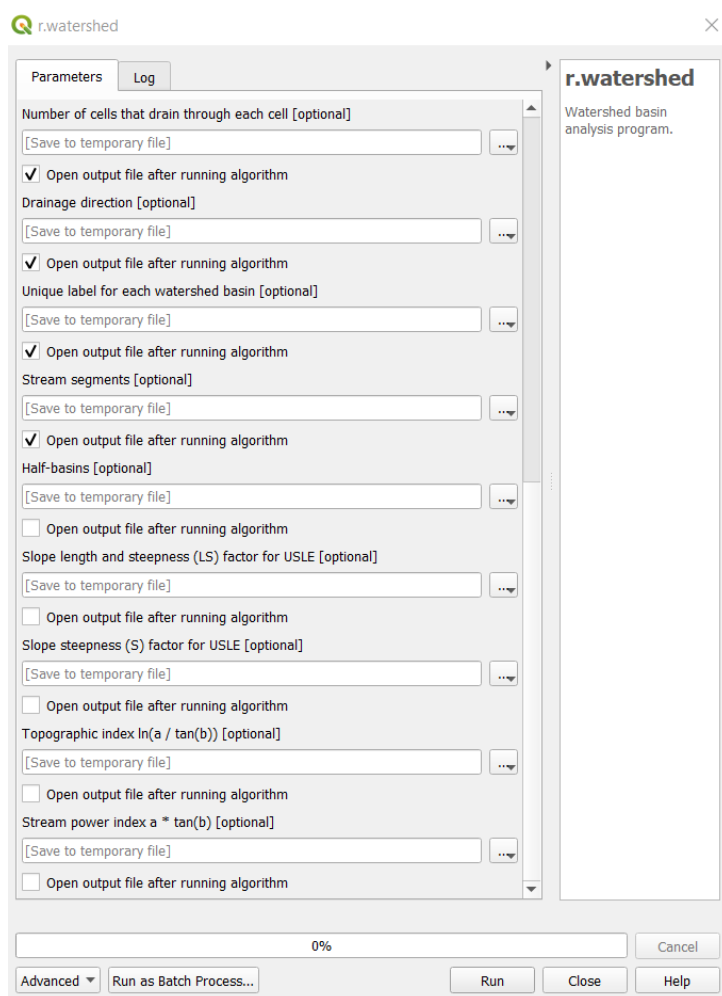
r.watershed

Parameters | Log

Number of cells that drain through each cell [optional]
[Save to temporary file] ...
Open output file after running algorithm
Drainage direction [optional]
[Save to temporary file] ...
Open output file after running algorithm
Unique label for each watershed basin [optional]
[Save to temporary file] ...
Open output file after running algorithm
Stream segments [optional]
[Save to temporary file] ...
Open output file after running algorithm
Half-basins [optional]
[Save to temporary file] ...
Open output file after running algorithm
Slope length and steepness (LS) factor for USLE [optional]
[Save to temporary file] ...
Open output file after running algorithm
Slope steepness (S) factor for USLE [optional]
[Save to temporary file] ...
Open output file after running algorithm
Topographic index ln(a / tan(b)) [optional]
[Save to temporary file] ...
Open output file after running algorithm
Stream power index a * tan(b) [optional]
[Save to temporary file] ...
Open output file after running algorithm

r.watershed

Watershed basin analysis program.

0%

Cancel

Advanced | Run as Batch Process... | Run | Close | Help